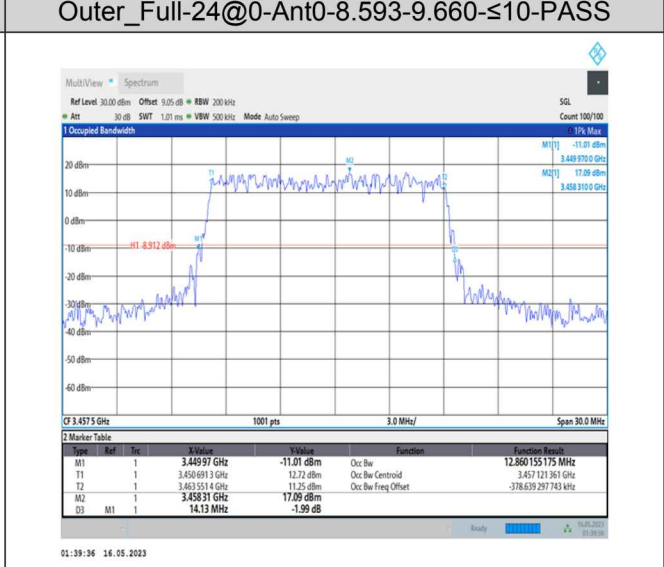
Outer_Full-24@0-Ant0-8.593-9.660-≤10-PASS

MultiView Spectrum
Ref Level 30.00 dBm Offset 9.05 dB RBW 200 kHz
Att 30 dB SWT 1.01 ms VBW 500 kHz Mode Auto Sweep
SGL
Count 100/100
1 Occupied Bandwidth
1Pk Max
M1[1] -11.01 dBm
3.449 970 0 GHz
M2[1] 17.09 dBm
3.458 310 0 GHz
20 dBm
10 dBm
0 dBm
-10 dBm
H1 -8.912 dBm
-20 dBm
-30 dBm
-40 dBm
-50 dBm
-60 dBm
T1
M2
T2
M1
CF 3.457 5 GHz
1001 pts
3.0 MHz/
Span 30.0 MHz
2 Marker Table

| Type | Ref | Trc | X-Value | Y-Value | Function | Function Result |
|---|---|---|---|---|---|---|
| M1 | | 1 | 3.449 97 GHz | -11.01 dBm | Occ Bw | 12.860 155 175 MHz |
| T1 | | 1 | 3.450 691 3 GHz | 12.72 dBm | Occ Bw Centroid | 3.457 121 361 GHz |
| T2 | | 1 | 3.463 551 4 GHz | 11.25 dBm | Occ Bw Freq Offset | -378.639 297 743 kHz |
| M2 | | 1 | 3.458 31 GHz | 17.09 dBm | | |
| D3 | M1 | 1 | 14.13 MHz | -1.99 dB | | |

Ready
16.05.2023
01:39:36

01:39:36 16.05.2023